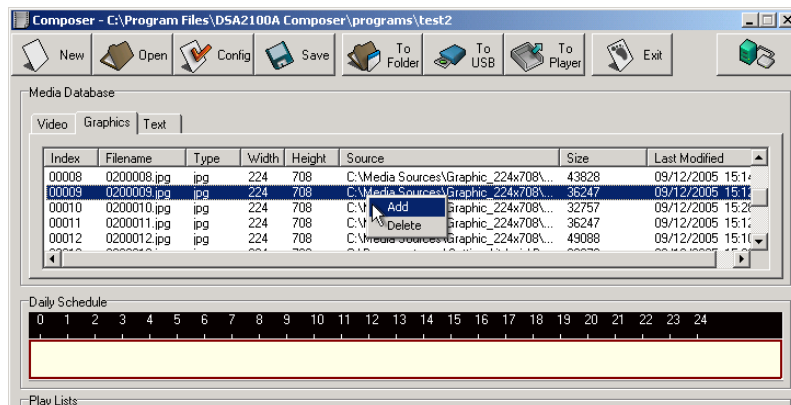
Composer - C:\Program Files\DSA2100A Composer\programs\test2

New Open Config Save To Folder To USB To Player Exit

Media Database

Video Graphics Text

| Index | Filename | Type | Width | Height | Source | Size | Last Modified |
|---|---|---|---|---|---|---|---|
| 00008 | 0200008.jpg | jpg | 224 | 708 | C:\Media Sources\Graphic_224x708\... | 43828 | 09/12/2005 15:1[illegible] |
| 00009 | 0200009.jpg | jpg | 224 | 708 | C:\Media Sources\Graphic_224x708\... | 36247 | 09/12/2005 15:1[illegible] |
| 00010 | 0200010.jpg | jpg | 224 | 708 | C:\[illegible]Graphic_224x708\... | 32757 | 09/12/2005 15:2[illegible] |
| 00011 | 0200011.jpg | jpg | 224 | 708 | C:\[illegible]Graphic_224x708\... | 36247 | 09/12/2005 15:1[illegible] |
| 00012 | 0200012.jpg | jpg | 224 | 708 | C:\Media Sources\Graphic_224x708\... | 49088 | 09/12/2005 15:1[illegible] |

Add
Delete

Daily Schedule

0 1 2 3 4 5 6 7 8 9 10 11 12 13 14 15 16 17 18 19 20 21 22 23 24

Play Lists